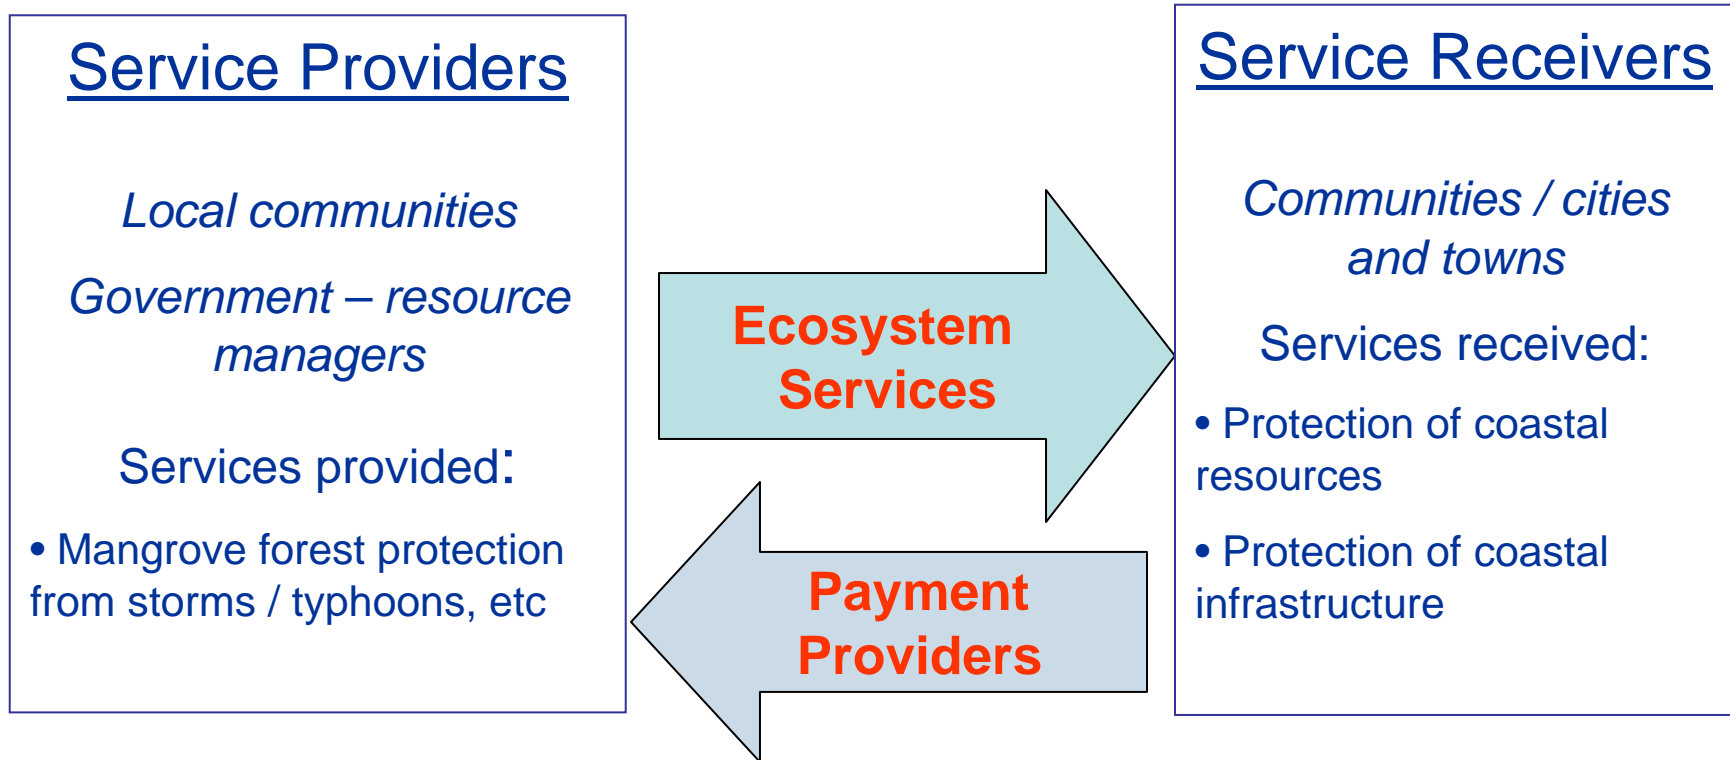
Service Providers

Local communities

Government – resource managers

Services provided:

• Mangrove forest protection from storms / typhoons, etc

Ecosystem Services

Payment Providers

Service Receivers

Communities / cities and towns

Services received:

• Protection of coastal resources

• Protection of coastal infrastructure